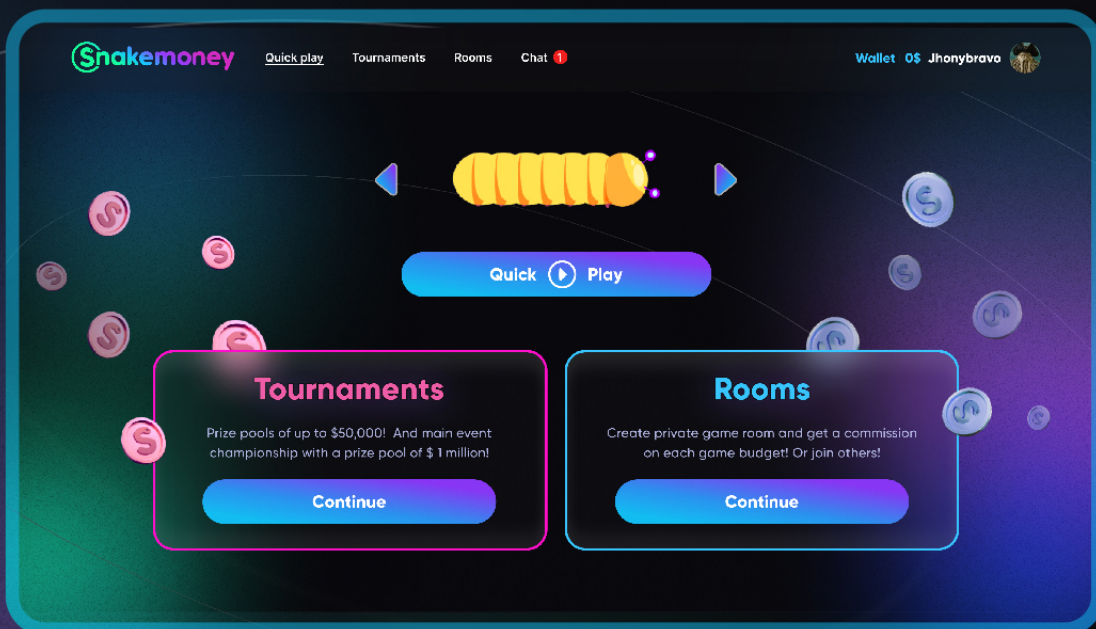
Snakemoney Quick play Tournaments Rooms Chat 1 Wallet 0$ Jhonybravo

Quick Play

Tournaments

Prize pools of up to $50,000! And main event championship with a prize pool of $ 1 million!

Continue

Rooms

Create private game room and get a commission on each game budget! Or join others!

Continue